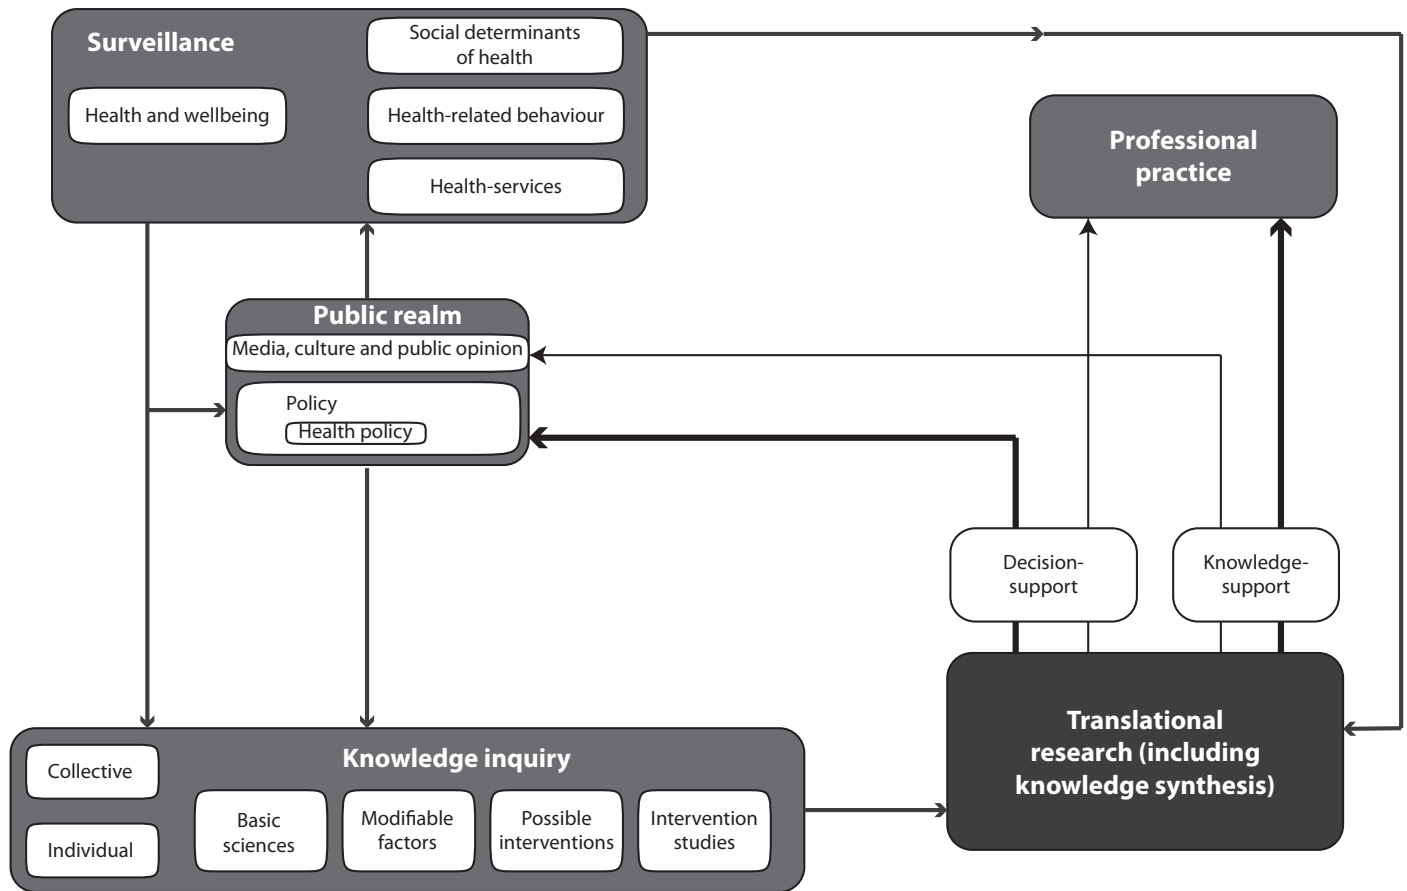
Surveillance

Social determinants of health

Health and wellbeing

Health-related behaviour

Health-services

Professional practice

Public realm

Media, culture and public opinion

Policy

Health policy

Decision-support

Knowledge-support

Translational research (including knowledge synthesis)

Knowledge inquiry

Collective

Individual

Basic sciences

Modifiable factors

Possible interventions

Intervention studies